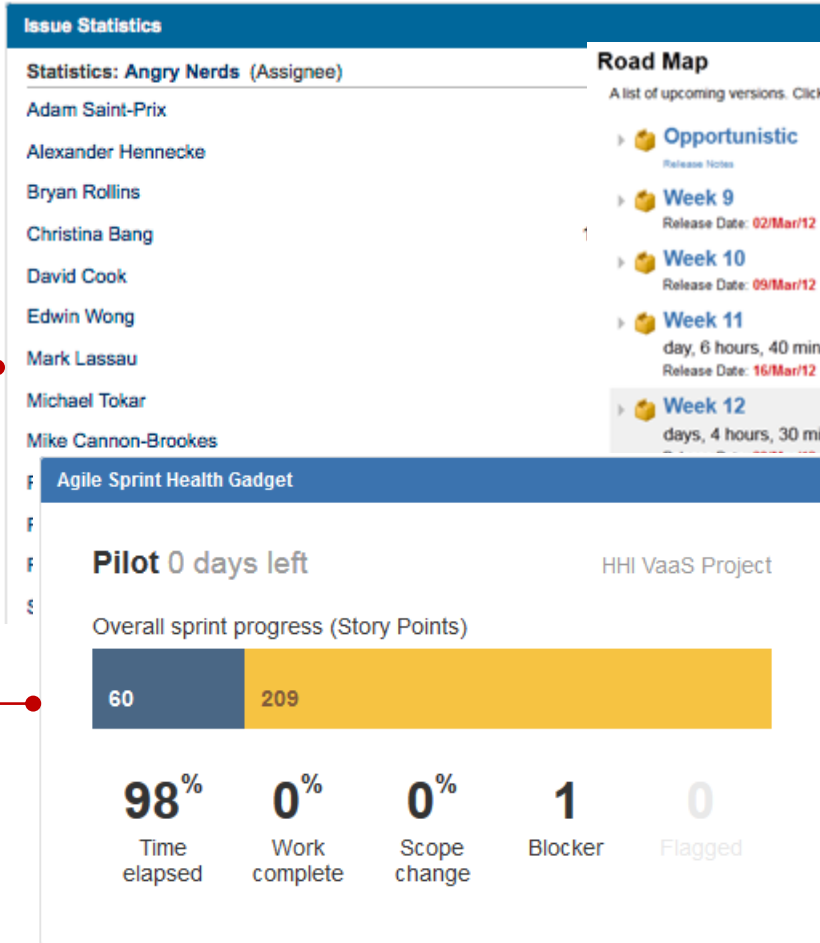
Issue Statistics

Statistics: Angry Nerds (Assignee)

Adam Saint-Prix

Alexander Hennecke

Bryan Rollins

Christina Bang

David Cook

Edwin Wong

Mark Lassau

Michael Tokar

Mike Cannon-Brookes

Road Map

A list of upcoming versions. Clic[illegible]

Opportunistic

Release Notes

Week 9

Release Date: 02/Mar/12

Week 10

Release Date: 09/Mar/12

Week 11

day, 6 hours, 40 min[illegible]

Release Date: 16/Mar/12

Week 12

days, 4 hours, 30 mi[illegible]

Agile Sprint Health Gadget

Pilot 0 days left

HHI VaaS Project

Overall sprint progress (Story Points)

60

209

98%

Time elapsed

0%

Work complete

0%

Scope change

1

Blocker

0

Flagged